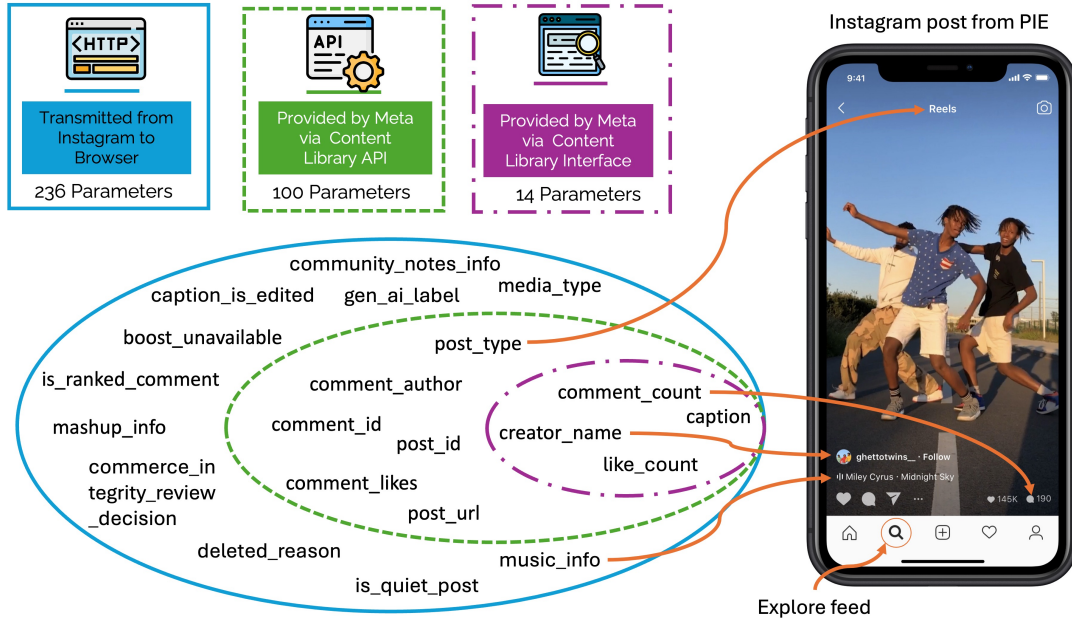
<HTTP>

Transmitted from Instagram to Browser

236 Parameters

API

Provided by Meta via Content Library API

100 Parameters

Provided by Meta via Content Library Interface

14 Parameters

Instagram post from PIE

9:41

Reels

community_notes_info

caption_is_edited

gen_ai_label

media_type

boost_unavailable

post_type

is_ranked_comment

comment_author

comment_count

caption

mashup_info

comment_id

post_id

creator_name

commerce_integrity_review_decision

like_count

comment_likes

post_url

deleted_reason

music_info

is_quiet_post

ghettotwins_ · Follow

Miley Cyrus · Midnight Sky

145K

190

Explore feed